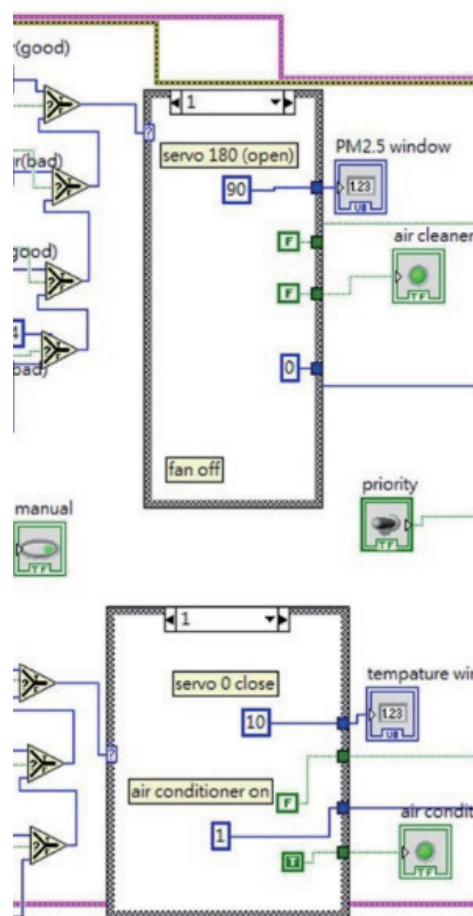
(good)

r(bad)

good)

4

bad)

1

servo 180 (open)

90

PM2.5 window

123

U8

F

air cleaner

F

TF

0

fan off

priority

TF

manual

TF

1

servo 0 close

10

tempature wi

123

U8

air conditioner on

F

1

air condit

T

TF